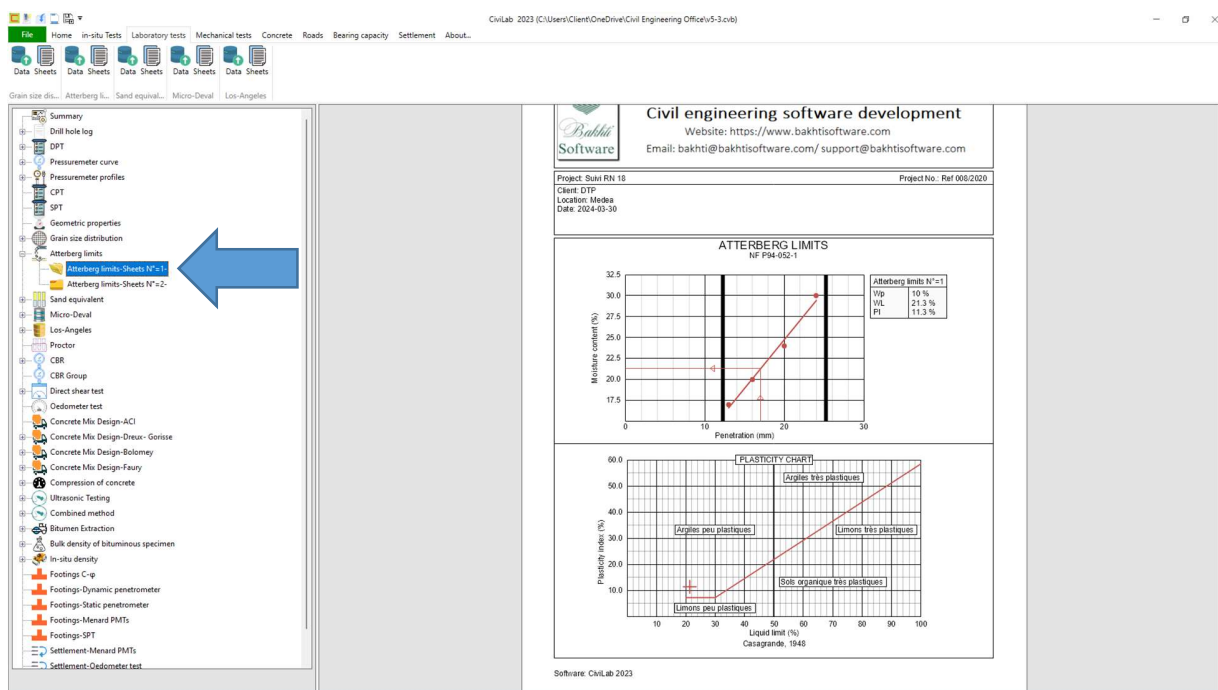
CiviLab 2023 (C:\Users\Client\OneDrive\Civil Engineering Office\v5-3.cvb)

File Home in-situ Tests Laboratory tests Mechanical tests Concrete Roads Bearing capacity Settlement About...

Data Sheets Data Sheets Data Sheets Data Sheets Data Sheets

Grain size dis... Atterberg li... Sand equival... Micro-Deval Los-Angeles

Summary
Drill hole log
DPT
Pressuremeter curve
Pressuremeter profiles
CPT
SPT
Geometric properties
Grain size distribution
Atterberg limits
Atterberg limits-Sheets N°=1-
Atterberg limits-Sheets N°=2-
Sand equivalent
Micro-Deval
Los-Angeles
Proctor
CBR
CBR Group
Direct shear test
Oedometer test
Concrete Mix Design-ACI
Concrete Mix Design-Dreux- Gorisse
Concrete Mix Design-Bolomey
Concrete Mix Design-Faury
Compression of concrete
Ultrasonic Testing
Combined method
Bitumen Extraction
Bulk density of bituminous specimen
In-situ density
Footings C-φ
Footings-Dynamic penetrometer
Footings-Static penetrometer
Footings-Menard PMTs
Footings-SPT
Settlement-Menard PMTs
Settlement-Oedometer test

Bakhti Software

Civil engineering software development
Website: https://www.bakhtisoftware.com
Email: bakhti@bakhtisoftware.com/ support@bakhtisoftware.com

Project: Suivi RN 18
Project No.: Ref 008/2020
Client: DTP
Location: Medea
Date: 2024-03-30

ATTERBERG LIMITS
NF P94-052-1

| Atterberg limits N°=1 | |
|---|---|
| Wp | 10 % |
| WL | 21.3 % |
| PI | 11.3 % |

32.5
30.0
27.5
25.0
22.5
20.0
17.5
Moisture content (%)
0 10 20 30
Penetration (mm)

PLASTICITY CHART
60.0
50.0
40.0
30.0
20.0
10.0
Plasticity index (%)
Argiles très plastiques
Argiles peu plastiques
Limons très plastiques
Sols organique très plastiques
Limons peu plastiques
10 20 30 40 50 60 70 80 90 100
Liquid limit (%)
Casagrande, 1948

Software: CiviLab 2023